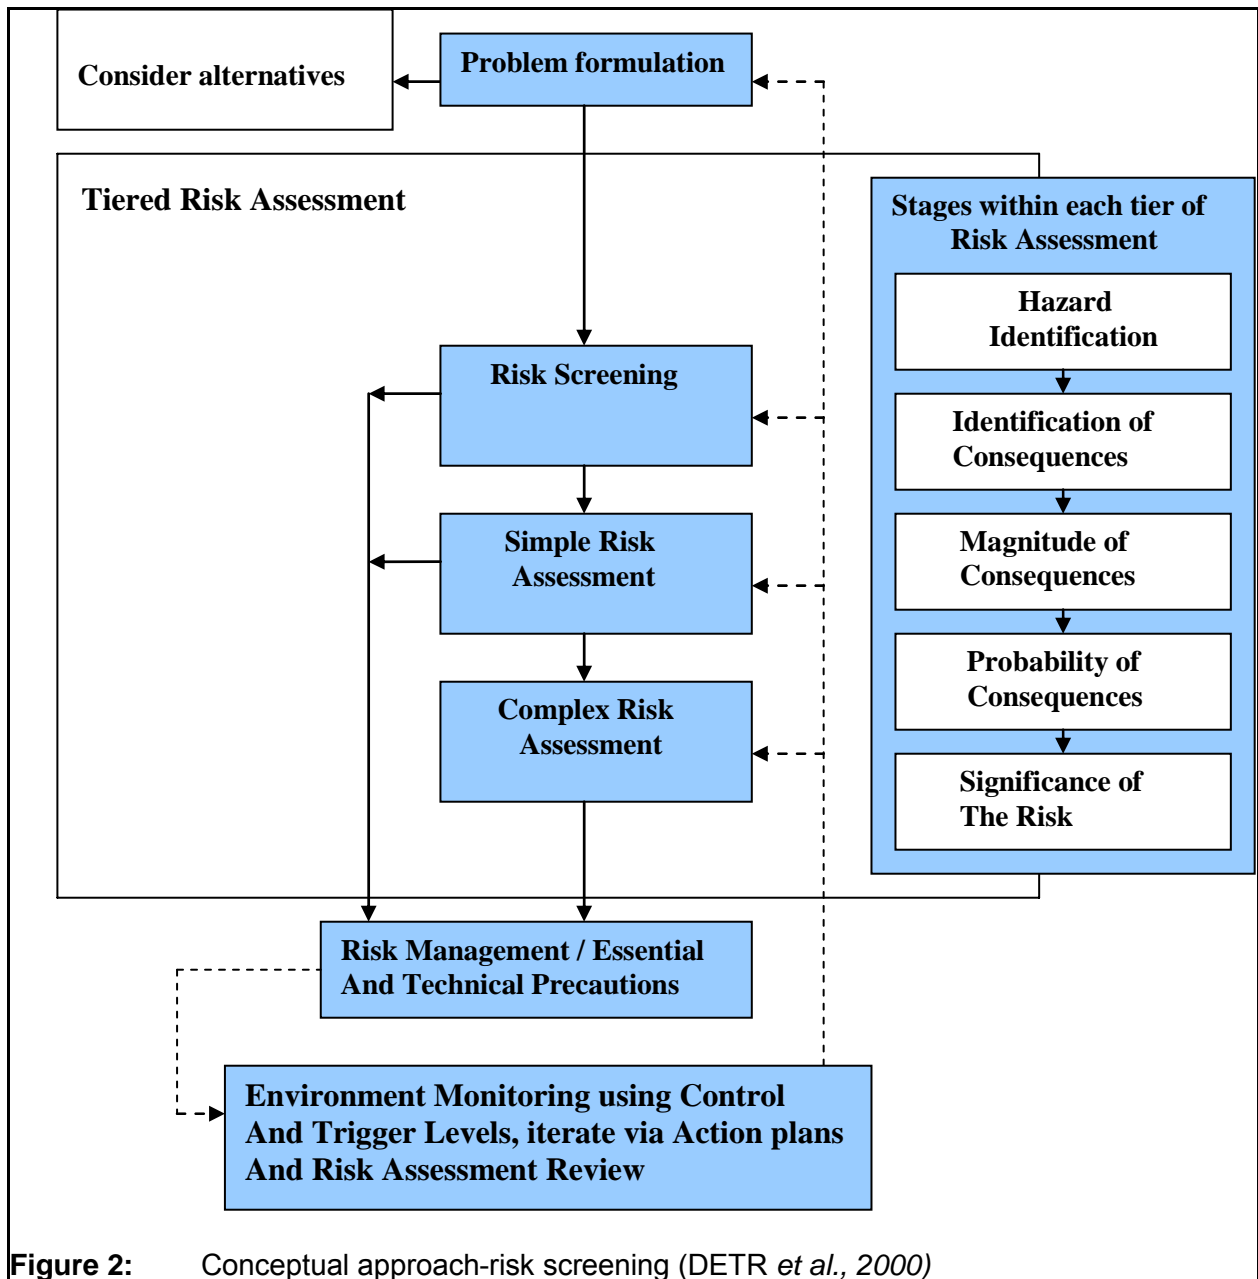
Consider alternatives

Problem formulation

Tiered Risk Assessment

Stages within each tier of Risk Assessment

Hazard Identification

Identification of Consequences

Magnitude of Consequences

Probability of Consequences

Significance of The Risk

Risk Screening

Simple Risk Assessment

Complex Risk Assessment

Risk Management / Essential And Technical Precautions

Environment Monitoring using Control And Trigger Levels, iterate via Action plans And Risk Assessment Review

Figure 2: Conceptual approach-risk screening (DETR et al., 2000)